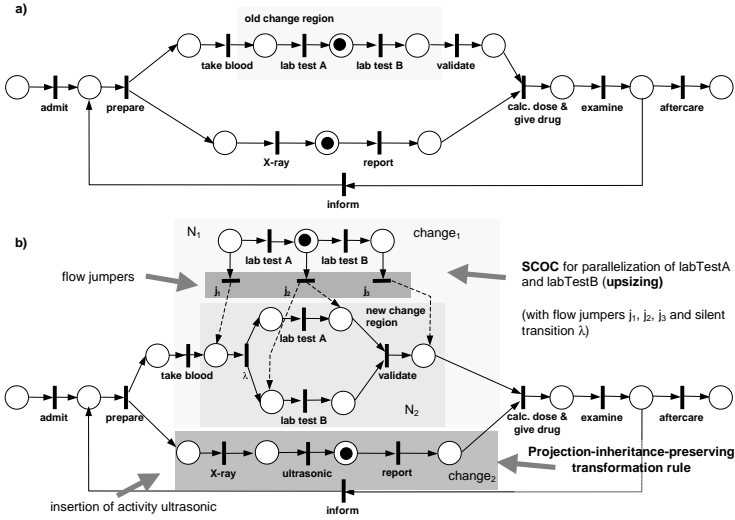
a)

old change region

take blood

lab test A

lab test B

validate

admit

prepare

calc. dose & give drug

examine

aftercare

X-ray

report

inform

b)

$N_1$

lab test A

lab test B

$change_1$

flow jumpers

$j_1$

$j_2$

$j_3$

**SCOC** for parallelization of labTestA and labTestB (**upsizing)**

new change region

(with flow jumpers $j_1$, $j_2$, $j_3$ and silent transition $\lambda$)

take blood

$\lambda$

lab test A

validate

lab test B

$N_2$

admit

prepare

calc. dose & give drug

examine

aftercare

X-ray

ultrasonic

report

$change_2$

**Projection-inheritance-preserving transformation rule**

insertion of activity ultrasonic

inform